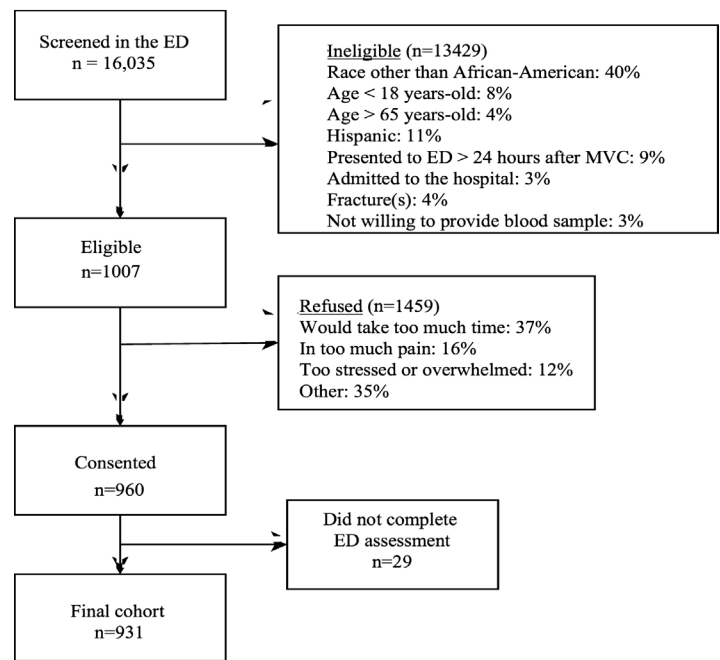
Screened in the ED
n = 16,035

Ineligible (n=13429)
Race other than African-American: 40%
Age < 18 years-old: 8%
Age > 65 years-old: 4%
Hispanic: 11%
Presented to ED > 24 hours after MVC: 9%
Admitted to the hospital: 3%
Fracture(s): 4%
Not willing to provide blood sample: 3%

Eligible
n=1007

Refused (n=1459)
Would take too much time: 37%
In too much pain: 16%
Too stressed or overwhelmed: 12%
Other: 35%

Consented
n=960

Did not complete
ED assessment
n=29

Final cohort
n=931